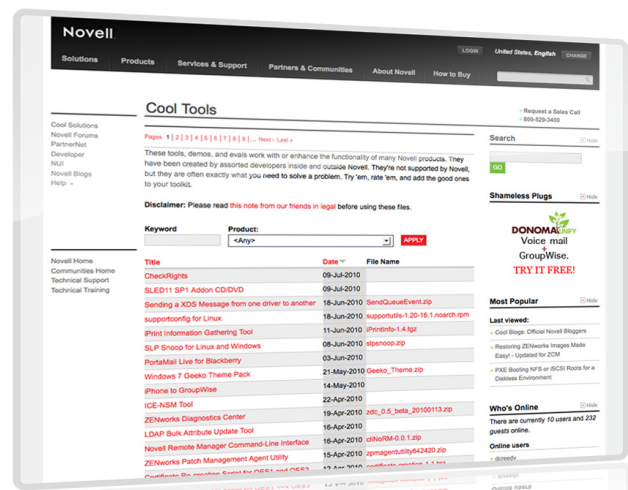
Novell.

LOGIN United States, English CHANGE

Solutions Products Services & Support Partners & Communities About Novell How to Buy

Cool Tools

Request a Sales Call
800-529-3400

Cool Solutions
Novell Forums
PartnerNet
Developer
NUI
Novell Blogs
Help »

Novell Home
Communities Home
Technical Support
Technical Training

Pages 1 | 2 | 3 | 4 | 5 | 6 | 7 | 8 | 9 | ... Next › Last »

These tools, demos, and evals work with or enhance the functionality of many Novell products. They have been created by assorted developers inside and outside Novell. They're not supported by Novell, but they are often exactly what you need to solve a problem. Try 'em, rate 'em, and add the good ones to your toolkit.

Disclaimer: Please read this note from our friends in legal before using these files.

Keyword Product:
<Any> APPLY

| Title | Date | File Name |
|---|---|---|
| CheckRights | 09-Jul-2010 | |
| SLED11 SP1 Addon CD/DVD | 08-Jul-2010 | |
| Sending a XDS Message from one driver to another | 18-Jun-2010 | SendQueueEvent.zip |
| supportconfig for Linux | 18-Jun-2010 | supportutils-1.20-16.1.noarch.rpm |
| iPrint Information Gathering Tool | 11-Jun-2010 | iPrintInfo-1.4.tgz |
| SLP Snoop for Linux and Windows | 08-Jun-2010 | slpsnoop.zip |
| PortaMail Live for Blackberry | 03-Jun-2010 | |
| Windows 7 Geeko Theme Pack | 21-May-2010 | Geeko_Theme.zip |
| iPhone to GroupWise | 14-May-2010 | |
| ICE-NSM Tool | 22-Apr-2010 | |
| ZENworks Diagnostics Center | 19-Apr-2010 | zdc_0.5_beta_20100113.zip |
| LDAP Bulk Attribute Update Tool | 16-Apr-2010 | |
| Novell Remote Manager Command-Line Interface | 16-Apr-2010 | cliNoRM-0.0.1.zip |
| ZENworks Patch Management Agent Utility | 15-Apr-2010 | zpmagentutility642420.zip |
| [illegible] | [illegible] | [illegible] |

Search Hide
GO

Shameless Plugs Hide
DONOMA UNIFY
Voice mail + GroupWise.
TRY IT FREE!

Most Popular Hide
Last viewed:
Cool Blogs: Official Novell Bloggers
Restoring ZENworks Images Made Easy! - Updated for ZCM
PXE Booting NFS or iSCSI Roots for a Diskless Environment

Who's Online Hide
There are currently 10 users and 232 guests online.
Online users
dcready